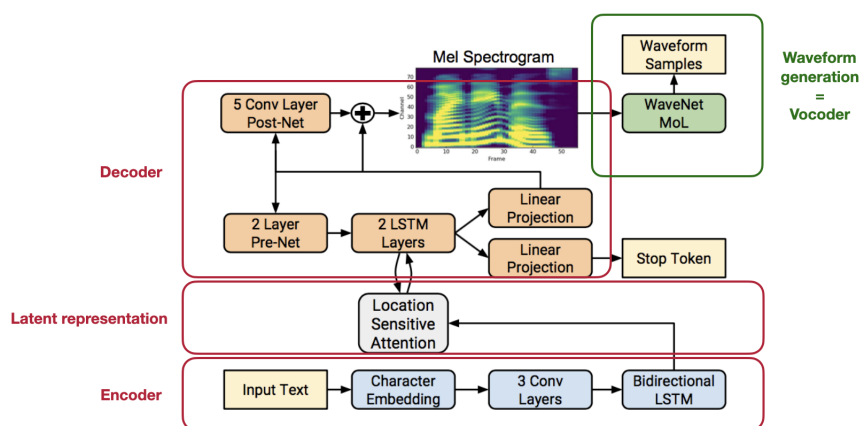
Mel Spectrogram

70
60
50
40
30
20
10
0
Channel

0 10 20 30 40 50
Frame

Waveform Samples

WaveNet MoL

Waveform generation = Vocoder

5 Conv Layer Post-Net

Decoder

2 Layer Pre-Net

2 LSTM Layers

Linear Projection

Linear Projection

Stop Token

Latent representation

Location Sensitive Attention

Encoder

Input Text

Character Embedding

3 Conv Layers

Bidirectional LSTM